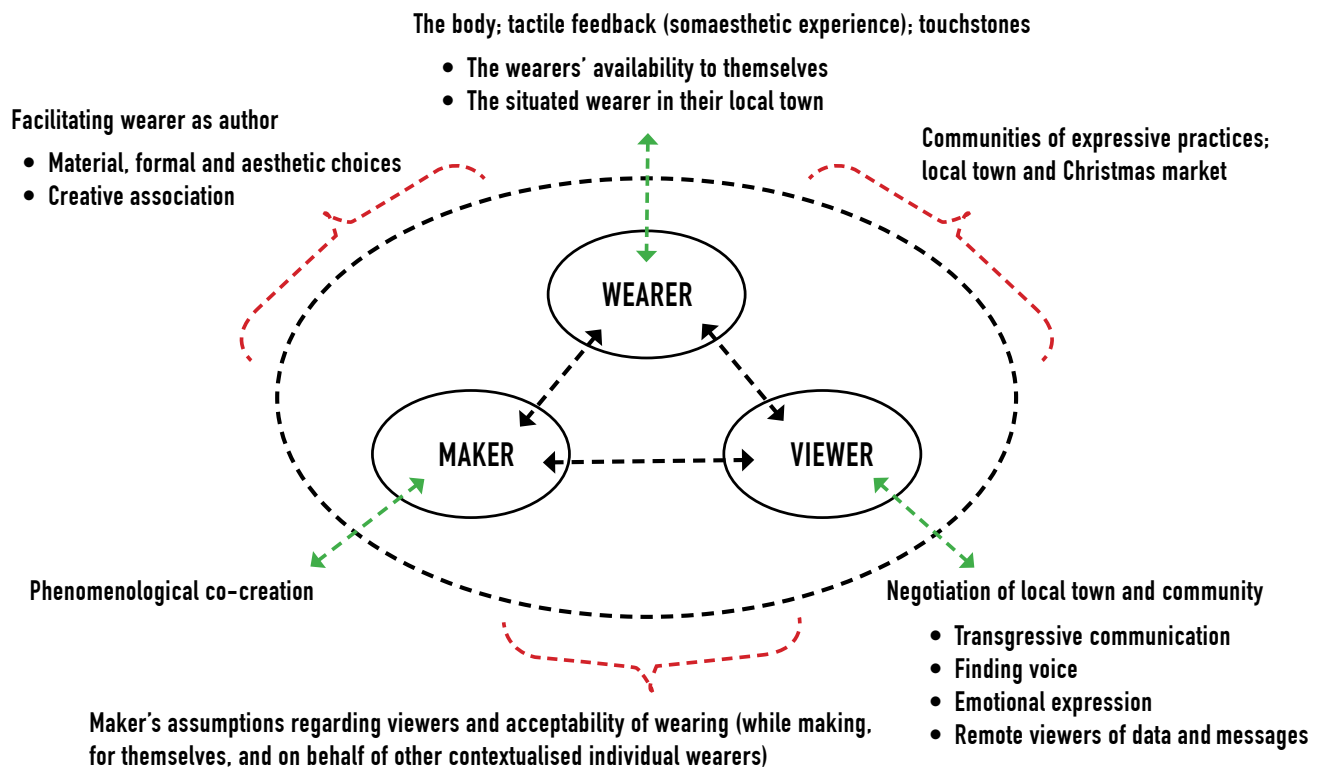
The body; tactile feedback (somaesthetic experience); touchstones

- The wearers' availability to themselves
- The situated wearer in their local town

Facilitating wearer as author

- Material, formal and aesthetic choices
- Creative association

Communities of expressive practices; local town and Christmas market

WEARER

MAKER

VIEWER

Phenomenological co-creation

Negotiation of local town and community

- Transgressive communication
- Finding voice
- Emotional expression
- Remote viewers of data and messages

Maker's assumptions regarding viewers and acceptability of wearing (while making, for themselves, and on behalf of other contextualised individual wearers)